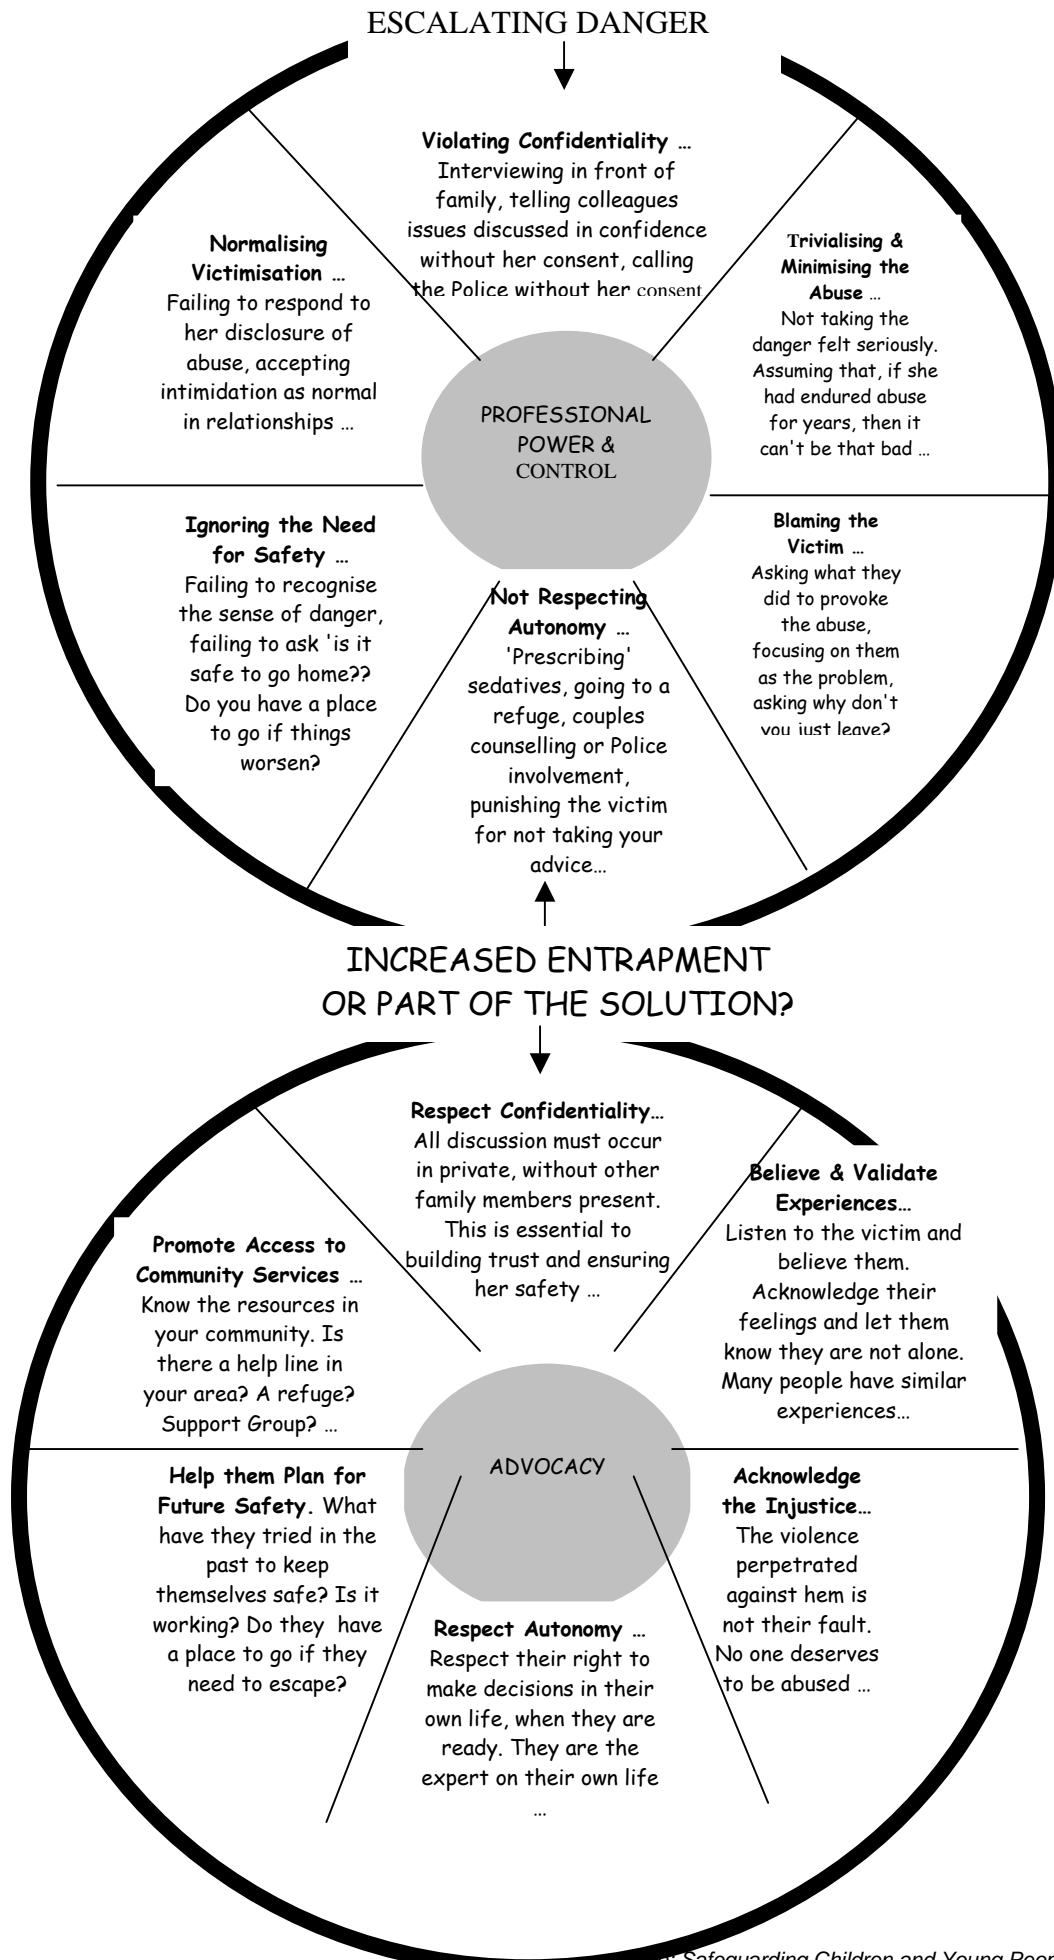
ESCALATING DANGER

**Violating Confidentiality …** Interviewing in front of family, telling colleagues issues discussed in confidence without her consent, calling the Police without her consent

**Normalising Victimisation …** Failing to respond to her disclosure of abuse, accepting intimidation as normal in relationships …

**Trivialising & Minimising the Abuse …** Not taking the danger felt seriously. Assuming that, if she had endured abuse for years, then it can't be that bad …

PROFESSIONAL POWER & CONTROL

**Ignoring the Need for Safety …** Failing to recognise the sense of danger, failing to ask 'is it safe to go home?? Do you have a place to go if things worsen?

**Blaming the Victim …** Asking what they did to provoke the abuse, focusing on them as the problem, asking why don't you just leave?

**Not Respecting Autonomy …** 'Prescribing' sedatives, going to a refuge, couples counselling or Police involvement, punishing the victim for not taking your advice…

INCREASED ENTRAPMENT OR PART OF THE SOLUTION?

**Respect Confidentiality…** All discussion must occur in private, without other family members present. This is essential to building trust and ensuring her safety …

**Believe & Validate Experiences…** Listen to the victim and believe them. Acknowledge their feelings and let them know they are not alone. Many people have similar experiences…

**Promote Access to Community Services …** Know the resources in your community. Is there a help line in your area? A refuge? Support Group? …

ADVOCACY

**Help them Plan for Future Safety.** What have they tried in the past to keep themselves safe? Is it working? Do they have a place to go if they need to escape?

**Acknowledge the Injustice…** The violence perpetrated against hem is not their fault. No one deserves to be abused …

**Respect Autonomy …** Respect their right to make decisions in their own life, when they are ready. They are the expert on their own life …

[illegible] Safeguarding Children and Young Peor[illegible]